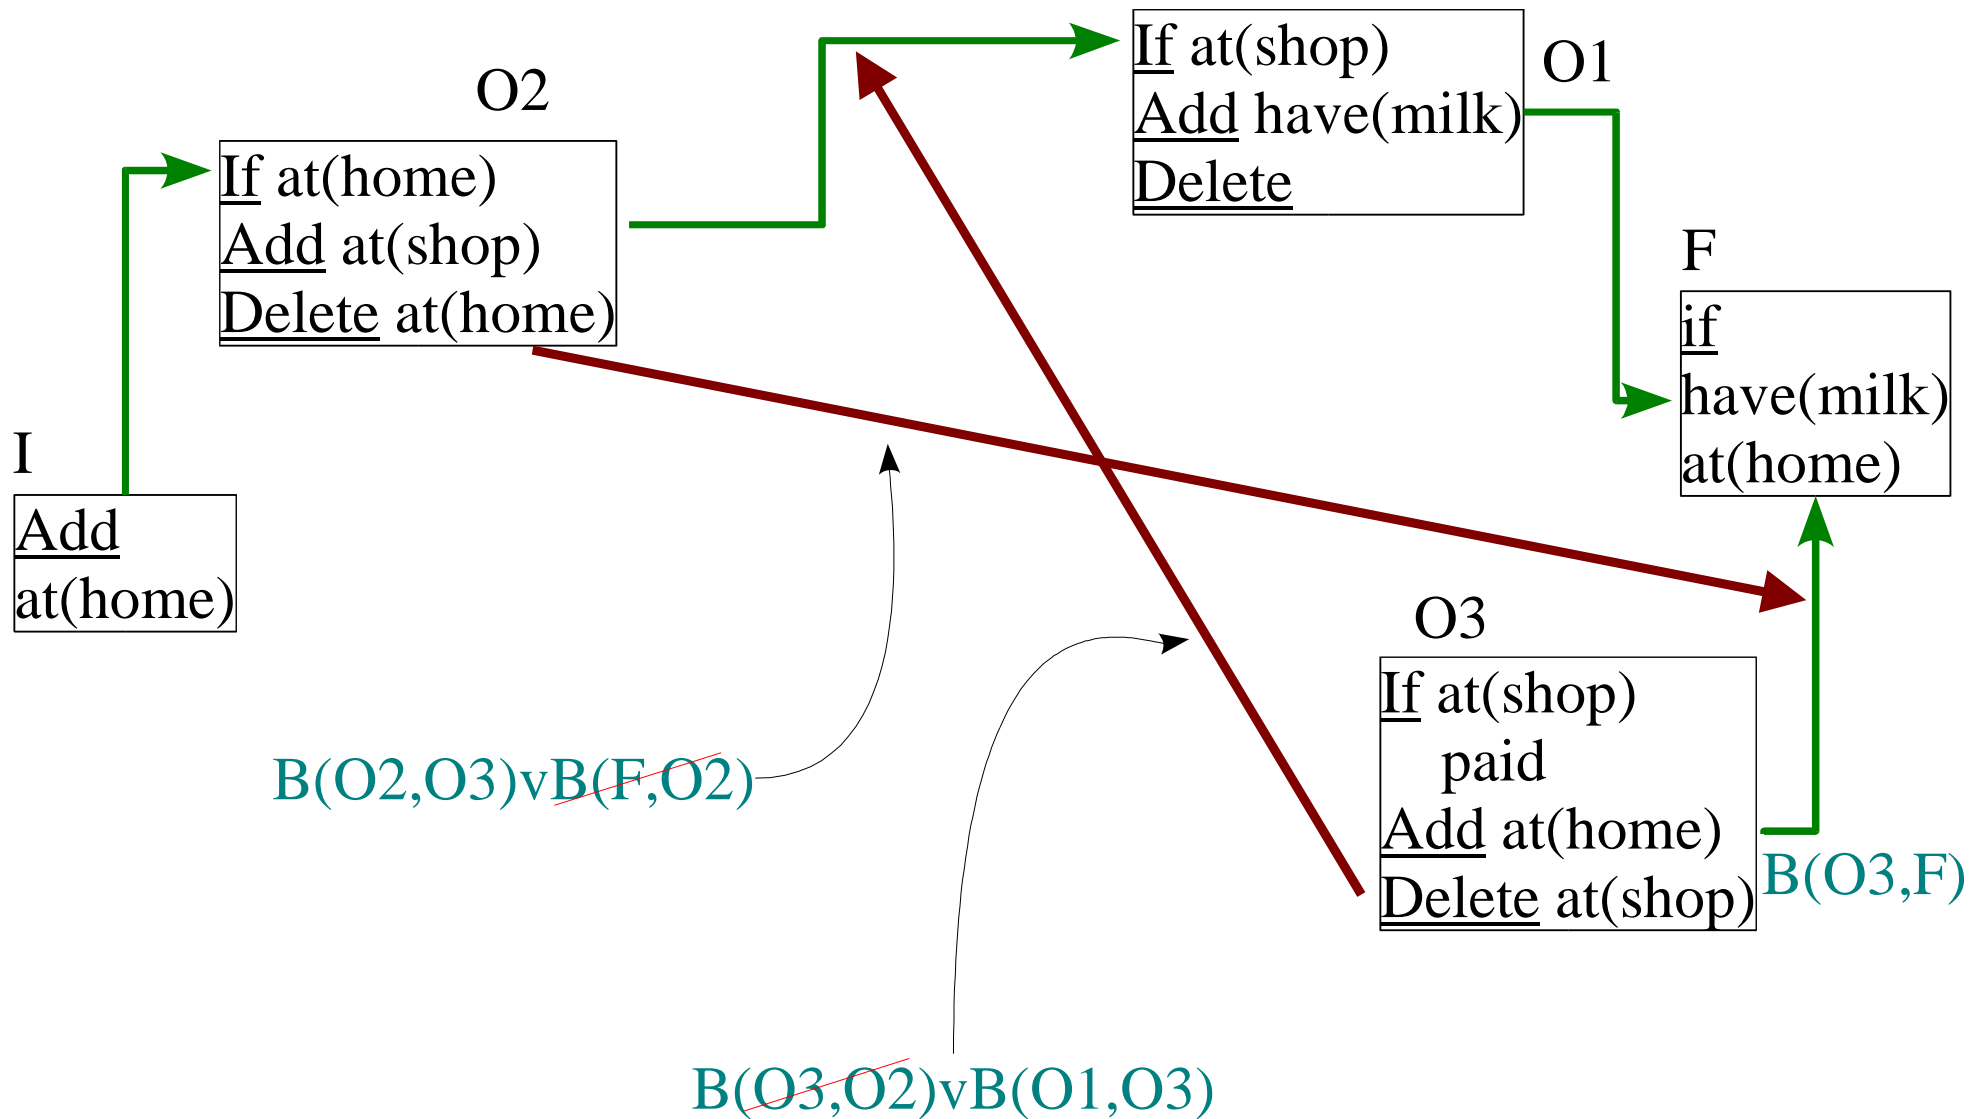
O2

If at(home)
Add at(shop)
Delete at(home)

If at(shop)
Add have(milk)
Delete

O1

F

if
have(milk)
at(home)

I

Add
at(home)

O3

If at(shop)
paid
Add at(home)
Delete at(shop)

B(O3,F)

B(O2,O3)vB(F,O2)

B(O3,O2)vB(O1,O3)